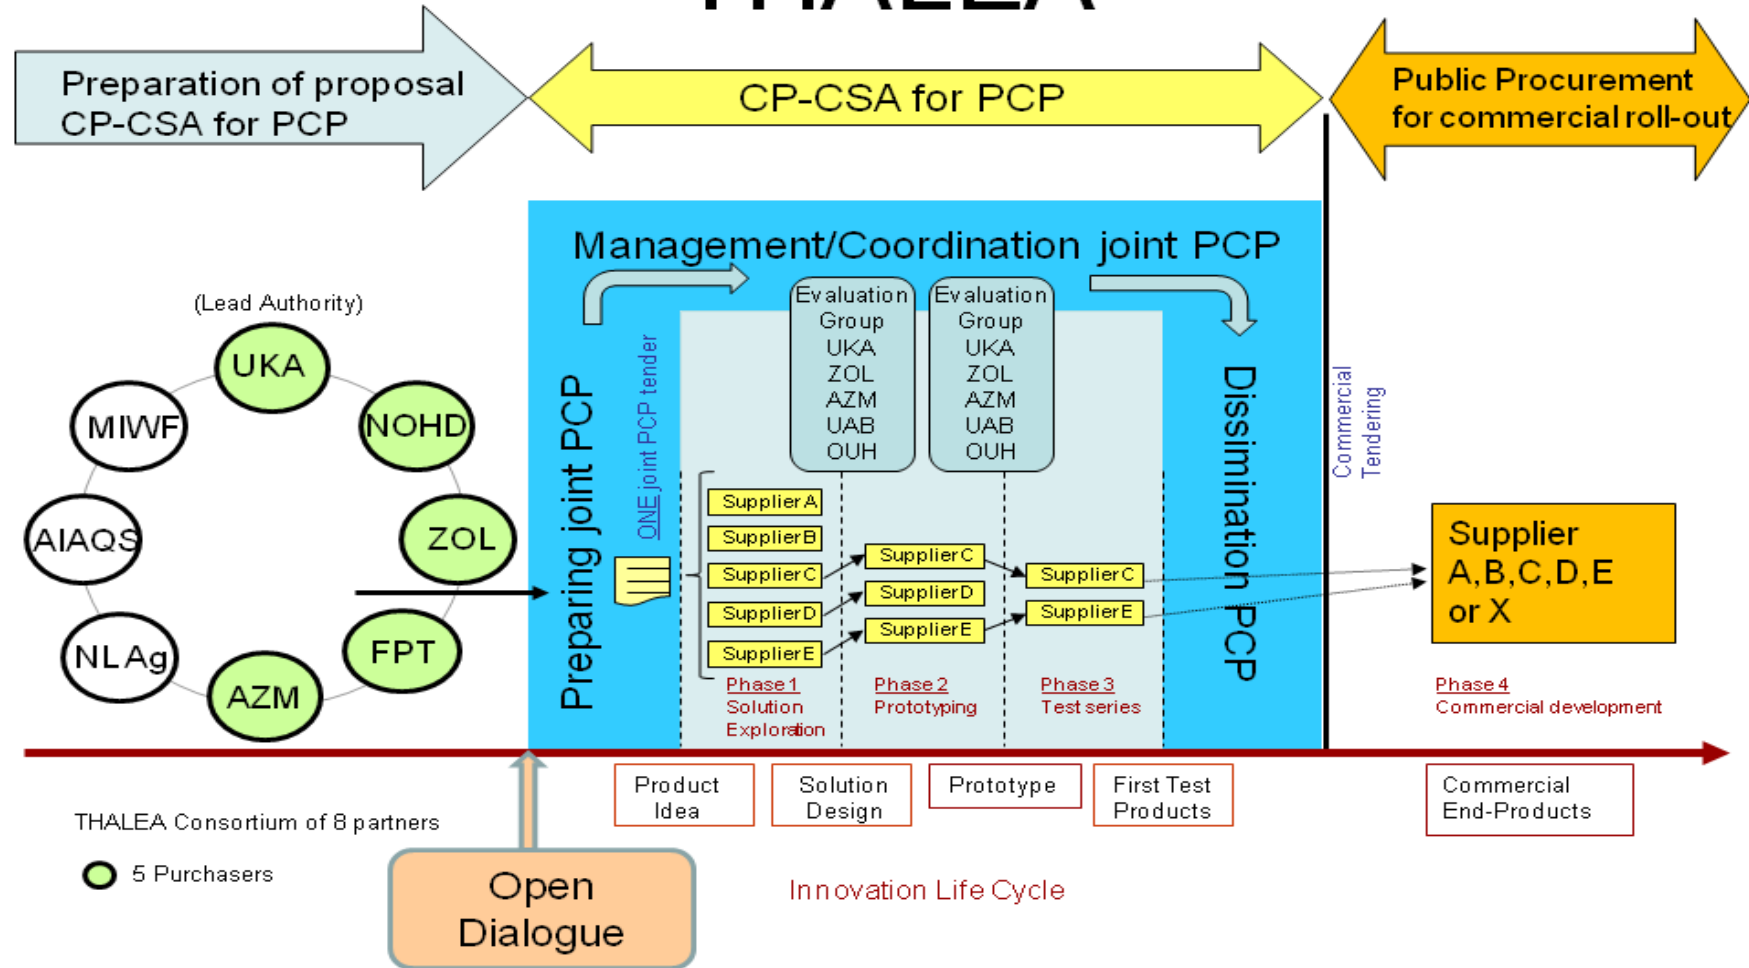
THALEA

Preparation of proposal CP-CSA for PCP

CP-CSA for PCP

Public Procurement for commercial roll-out

Management/Coordination joint PCP

(Lead Authority)

UKA

NOHD

ZOL

FPT

AZM

NLAg

AIAQS

MIWF

Preparing joint PCP

ONE joint PCP tender

Evaluation Group UKA ZOL AZM UAB OUH

Evaluation Group UKA ZOL AZM UAB OUH

Dissimination PCP

Commercial Tendering

Supplier A
Supplier B
Supplier C
Supplier D
Supplier E

Supplier C
Supplier D
Supplier E

Supplier C
Supplier E

Supplier A,B,C,D,E or X

Phase 1 Solution Exploration

Phase 2 Prototyping

Phase 3 Test series

Phase 4 Commercial development

Product Idea

Solution Design

Prototype

First Test Products

Commercial End-Products

THALEA Consortium of 8 partners

5 Purchasers

Open Dialogue

Innovation Life Cycle